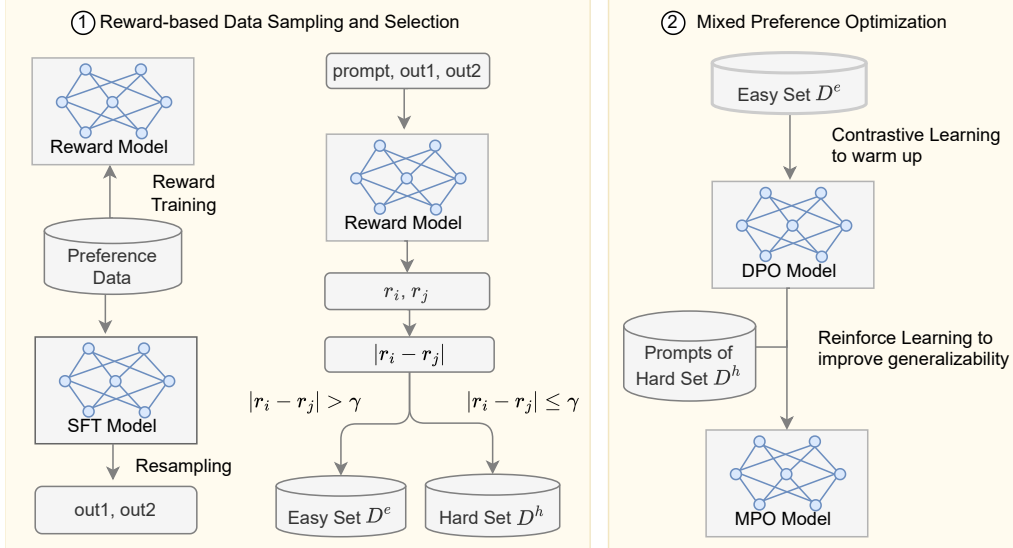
① Reward-based Data Sampling and Selection

Reward Model

Reward Training

Preference Data

SFT Model

Resampling

out1, out2

prompt, out1, out2

Reward Model

$r_i, r_j$

$|r_i - r_j|$

$|r_i - r_j| > \gamma$

$|r_i - r_j| \leq \gamma$

Easy Set $D^e$

Hard Set $D^h$

② Mixed Preference Optimization

Easy Set $D^e$

Contrastive Learning to warm up

DPO Model

Prompts of Hard Set $D^h$

Reinforce Learning to improve generalizability

MPO Model